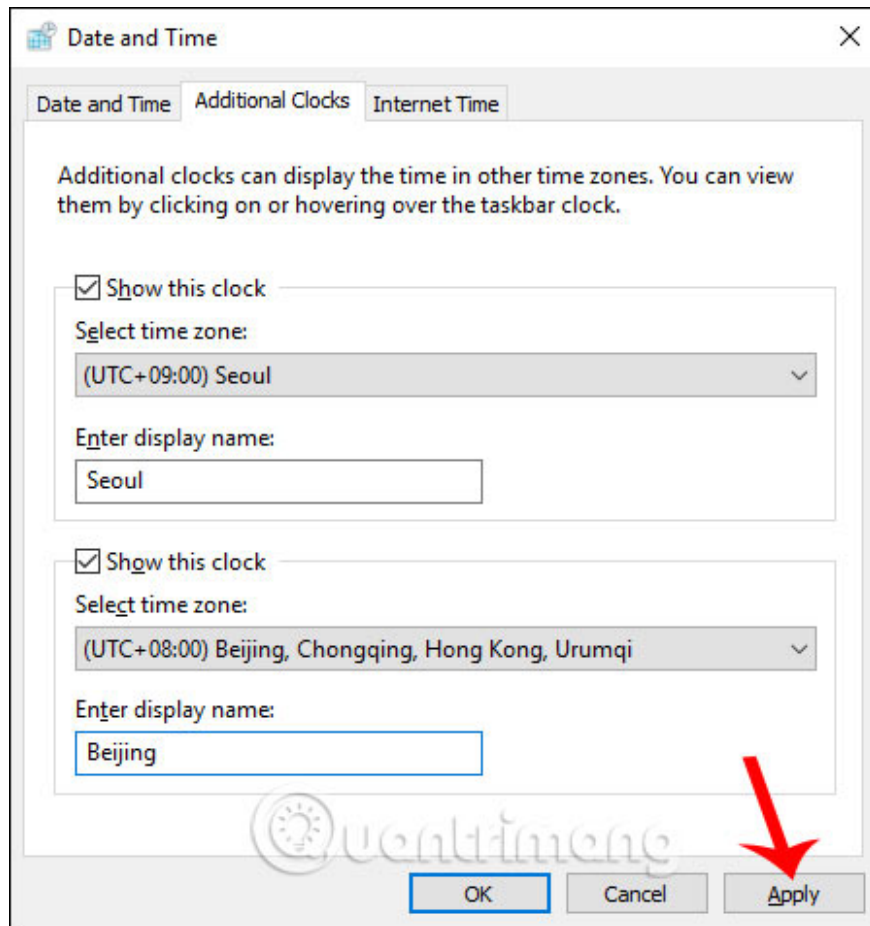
Date and Time

Date and Time | Additional Clocks | Internet Time

Additional clocks can display the time in other time zones. You can view them by clicking on or hovering over the taskbar clock.

Show this clock

Select time zone:

(UTC+09:00) Seoul

Enter display name:

Seoul

Show this clock

Select time zone:

(UTC+08:00) Beijing, Chongqing, Hong Kong, Urumqi

Enter display name:

Beijing

Quantrimang

OK Cancel Apply